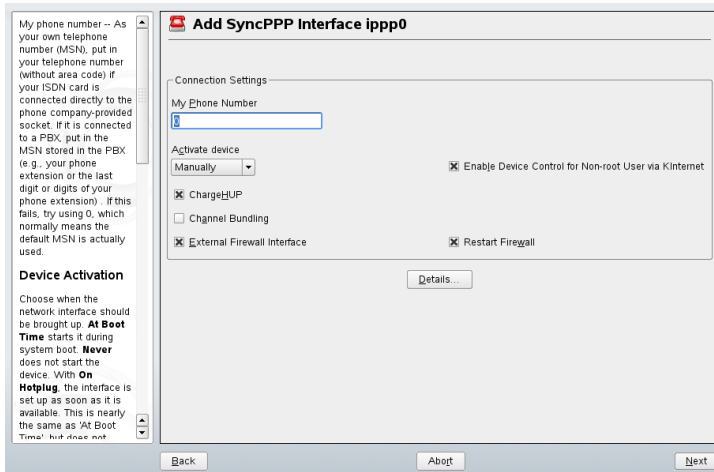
My phone number -- As your own telephone number (MSN), put in your telephone number (without area code) if your ISDN card is connected directly to the phone company-provided socket. If it is connected to a PBX, put in the MSN stored in the PBX (e.g., your phone extension or the last digit or digits of your phone extension) . If this fails, try using 0, which normally means the default MSN is actually used.

Device Activation

Choose when the network interface should be brought up. **At Boot Time** starts it during system boot. **Never** does not start the device. With **On Hotplug**, the interface is set up as soon as it is available. This is nearly the same as 'At Boot Time', but does not

Add SyncPPP Interface ippp0

Connection Settings

My Phone Number

0

Activate device

Manually

Enable Device Control for Non-root User via KInternet

ChargeHUP

Channel Bundling

External Firewall Interface

Restart Firewall

Details...

Back

Abort

Next